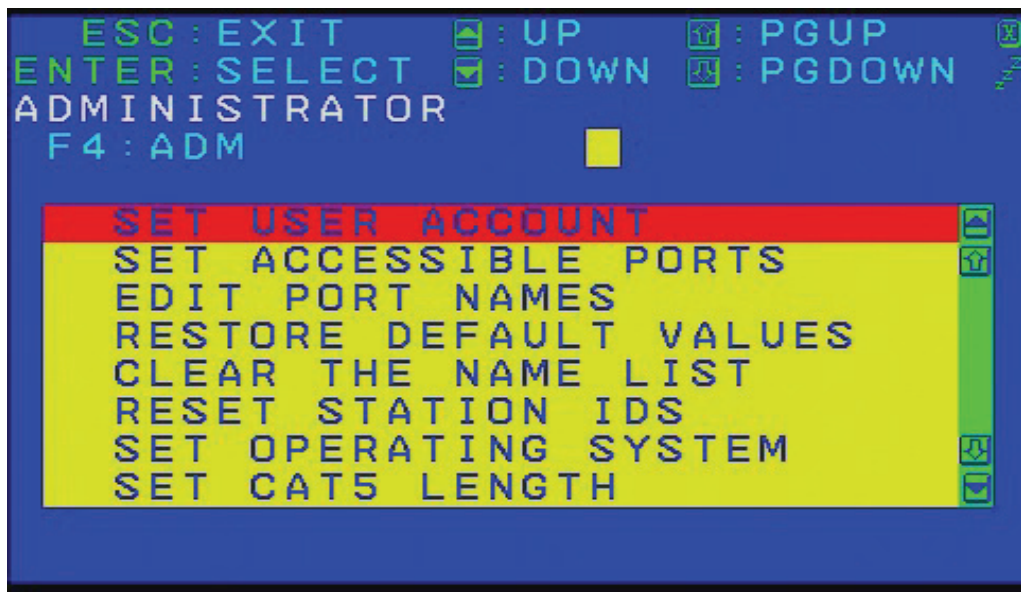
ESC : EXIT    : UP    : PGUP
ENTER : SELECT    : DOWN    : PGDOWN
ADMINISTRATOR
F4 : ADM

SET USER ACCOUNT
SET ACCESSIBLE PORTS
EDIT PORT NAMES
RESTORE DEFAULT VALUES
CLEAR THE NAME LIST
RESET STATION IDS
SET OPERATING SYSTEM
SET CAT5 LENGTH